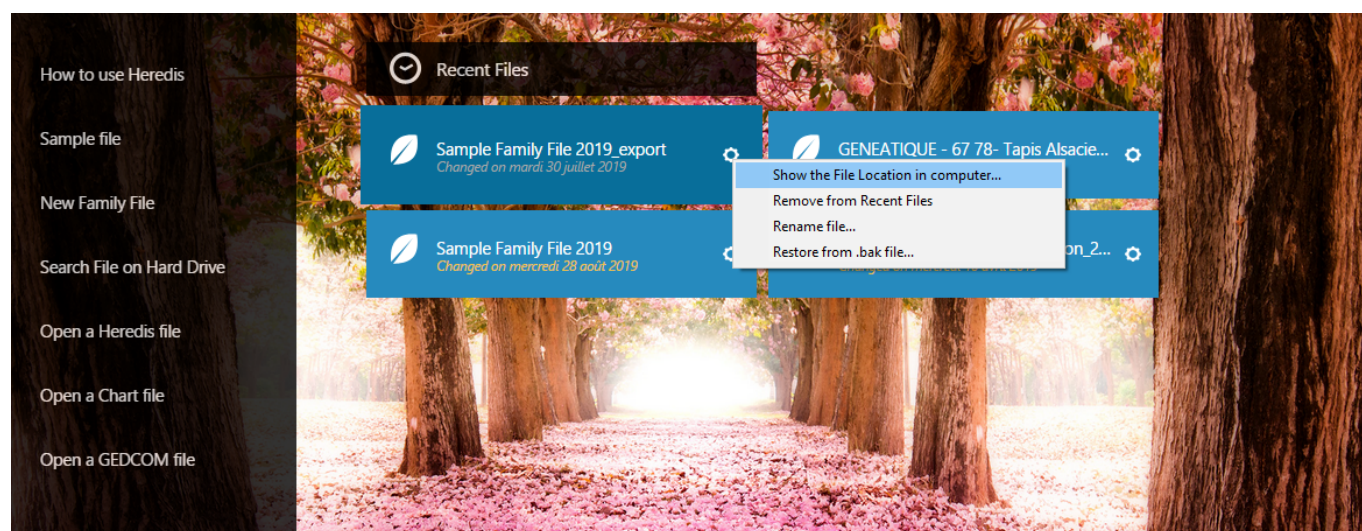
How to use Heredis

Sample file

New Family File

Search File on Hard Drive

Open a Heredis file

Open a Chart file

Open a GEDCOM file

Recent Files

Sample Family File 2019_export
Changed on mardi 30 juillet 2019

GENEATIQUE - 67 78- Tapis Alsacie...

Show the File Location in computer...
Remove from Recent Files
Rename file...
Restore from .bak file...

Sample Family File 2019
Changed on mercredi 28 août 2019

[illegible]on_2...
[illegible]